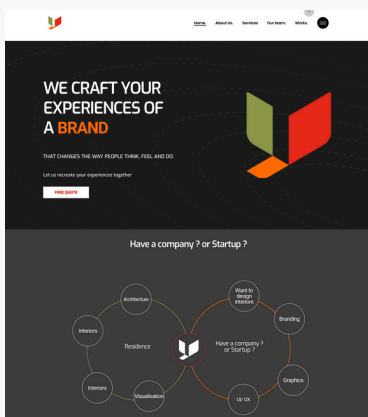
Home. About Us. Services Our team. Works.

WE CRAFT YOUR EXPERIENCES OF A BRAND

THAT CHANGES THE WAY PEOPLE THINK, FEEL AND DO.

Let us recreate your experiences together

FREE QUOTE

Have a company ? or Startup ?

Architecture

Interiors

Residence

Interiors

Visualisation

Want to design interiors

Branding

Have a company ? or Startup ?

Graphics

UI/ UX